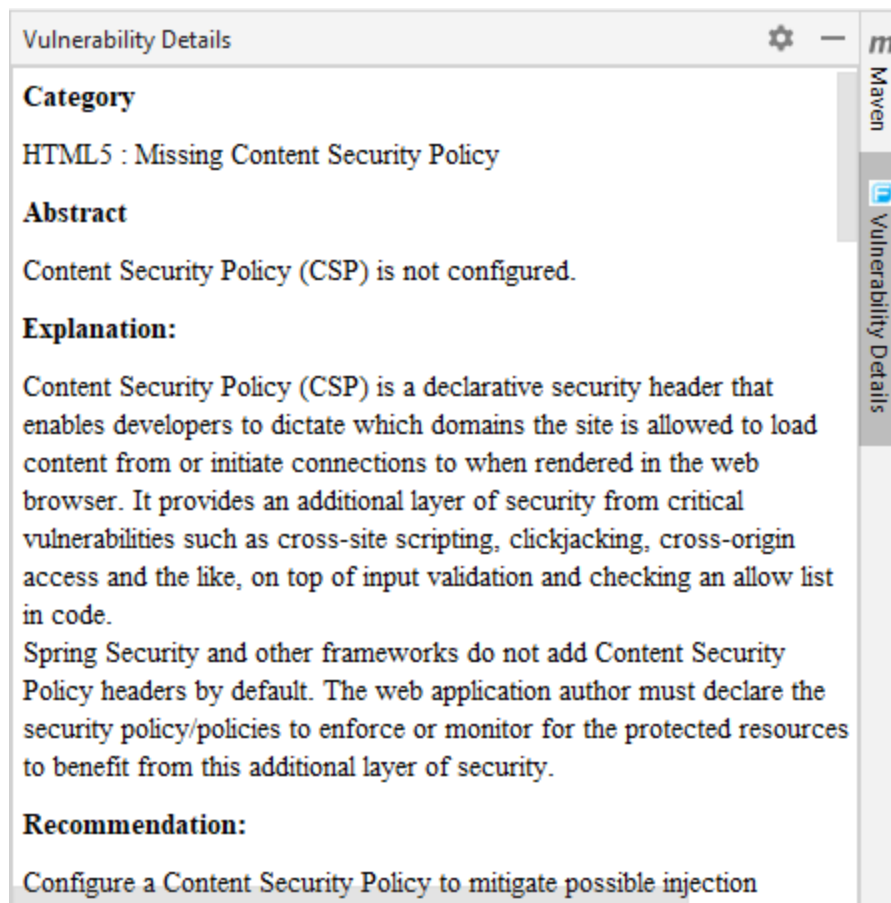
Vulnerability Details

Category

HTML5 : Missing Content Security Policy

Abstract

Content Security Policy (CSP) is not configured.

Explanation:

Content Security Policy (CSP) is a declarative security header that enables developers to dictate which domains the site is allowed to load content from or initiate connections to when rendered in the web browser. It provides an additional layer of security from critical vulnerabilities such as cross-site scripting, clickjacking, cross-origin access and the like, on top of input validation and checking an allow list in code.
Spring Security and other frameworks do not add Content Security Policy headers by default. The web application author must declare the security policy/policies to enforce or monitor for the protected resources to benefit from this additional layer of security.

Recommendation:

Configure a Content Security Policy to mitigate possible injection

m
Maven
Vulnerability Details